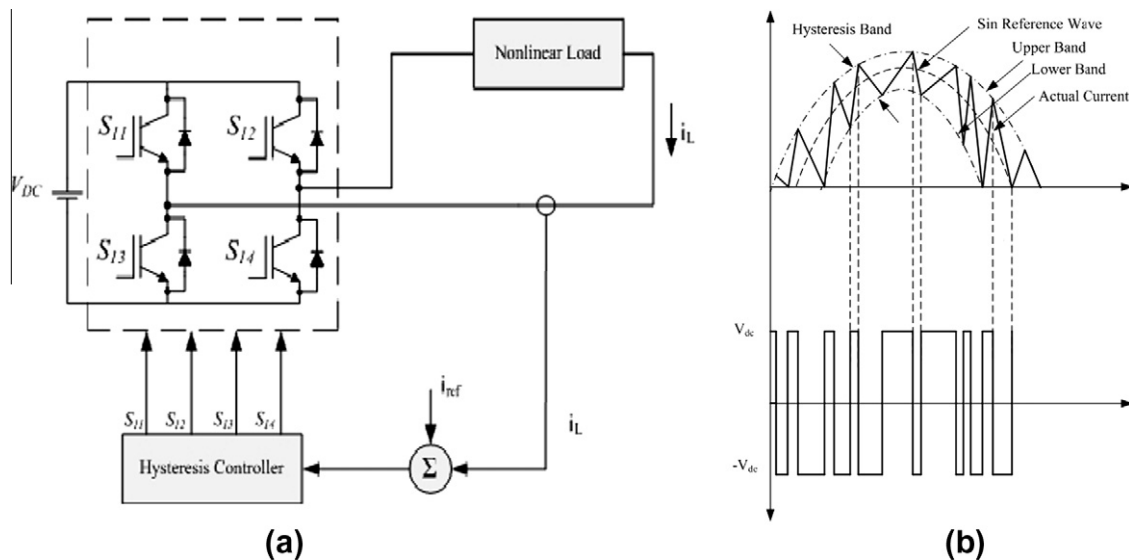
Nonlinear Load

$S_{11}$ $S_{12}$

$V_{DC}$

$S_{13}$ $S_{14}$

$i_L$

$i_{ref}$

$i_L$

$S_{11}$ $S_{12}$ $S_{13}$ $S_{14}$

Hysteresis Controller

Σ

(a)

Hysteresis Band

Sin Reference Wave

Upper Band

Lower Band

Actual Current

$V_{dc}$

$-V_{dc}$

(b)